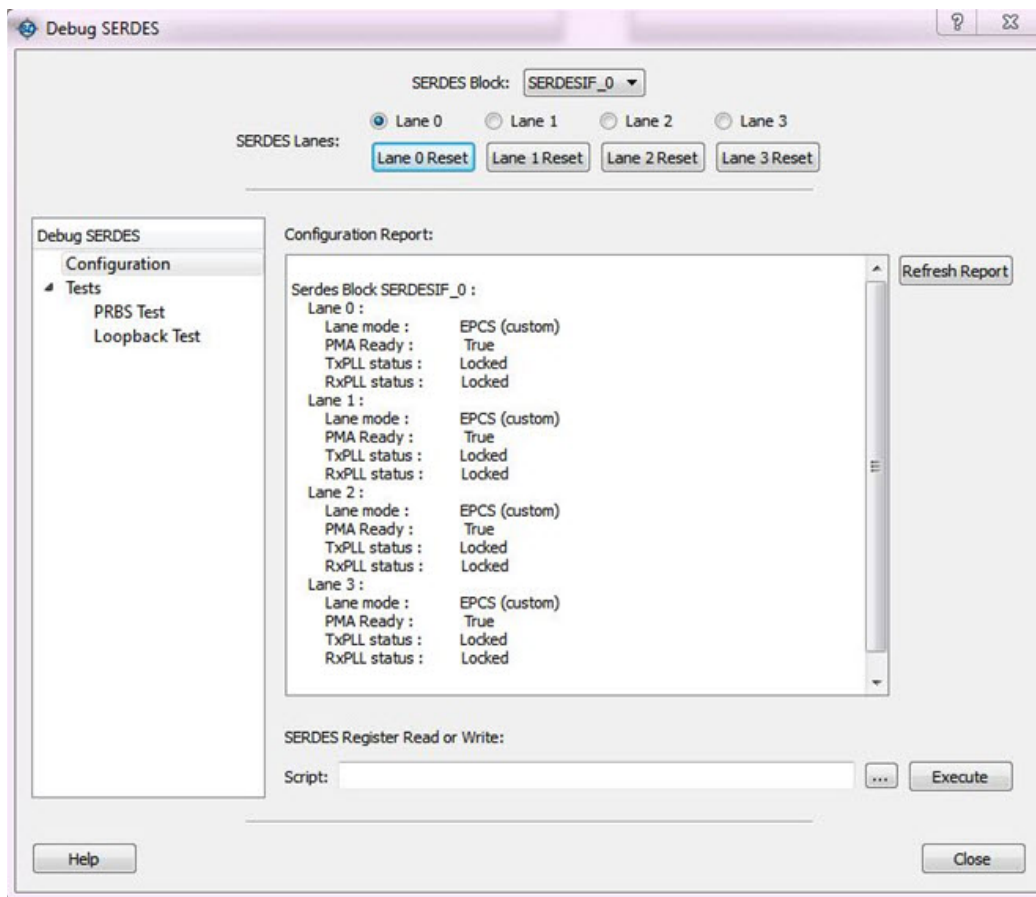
Debug SERDES

?

SERDES Block: SERDESIF_0

SERDES Lanes: Lane 0 Lane 1 Lane 2 Lane 3

Lane 0 Reset Lane 1 Reset Lane 2 Reset Lane 3 Reset

Debug SERDES
Configuration
Tests
PRBS Test
Loopback Test

Configuration Report:

Serdes Block SERDESIF_0 :
Lane 0 :
Lane mode : EPCS (custom)
PMA Ready : True
TxPLL status : Locked
RxPLL status : Locked
Lane 1 :
Lane mode : EPCS (custom)
PMA Ready : True
TxPLL status : Locked
RxPLL status : Locked
Lane 2 :
Lane mode : EPCS (custom)
PMA Ready : True
TxPLL status : Locked
RxPLL status : Locked
Lane 3 :
Lane mode : EPCS (custom)
PMA Ready : True
TxPLL status : Locked
RxPLL status : Locked

Refresh Report

SERDES Register Read or Write:

Script: ... Execute

Help

Close